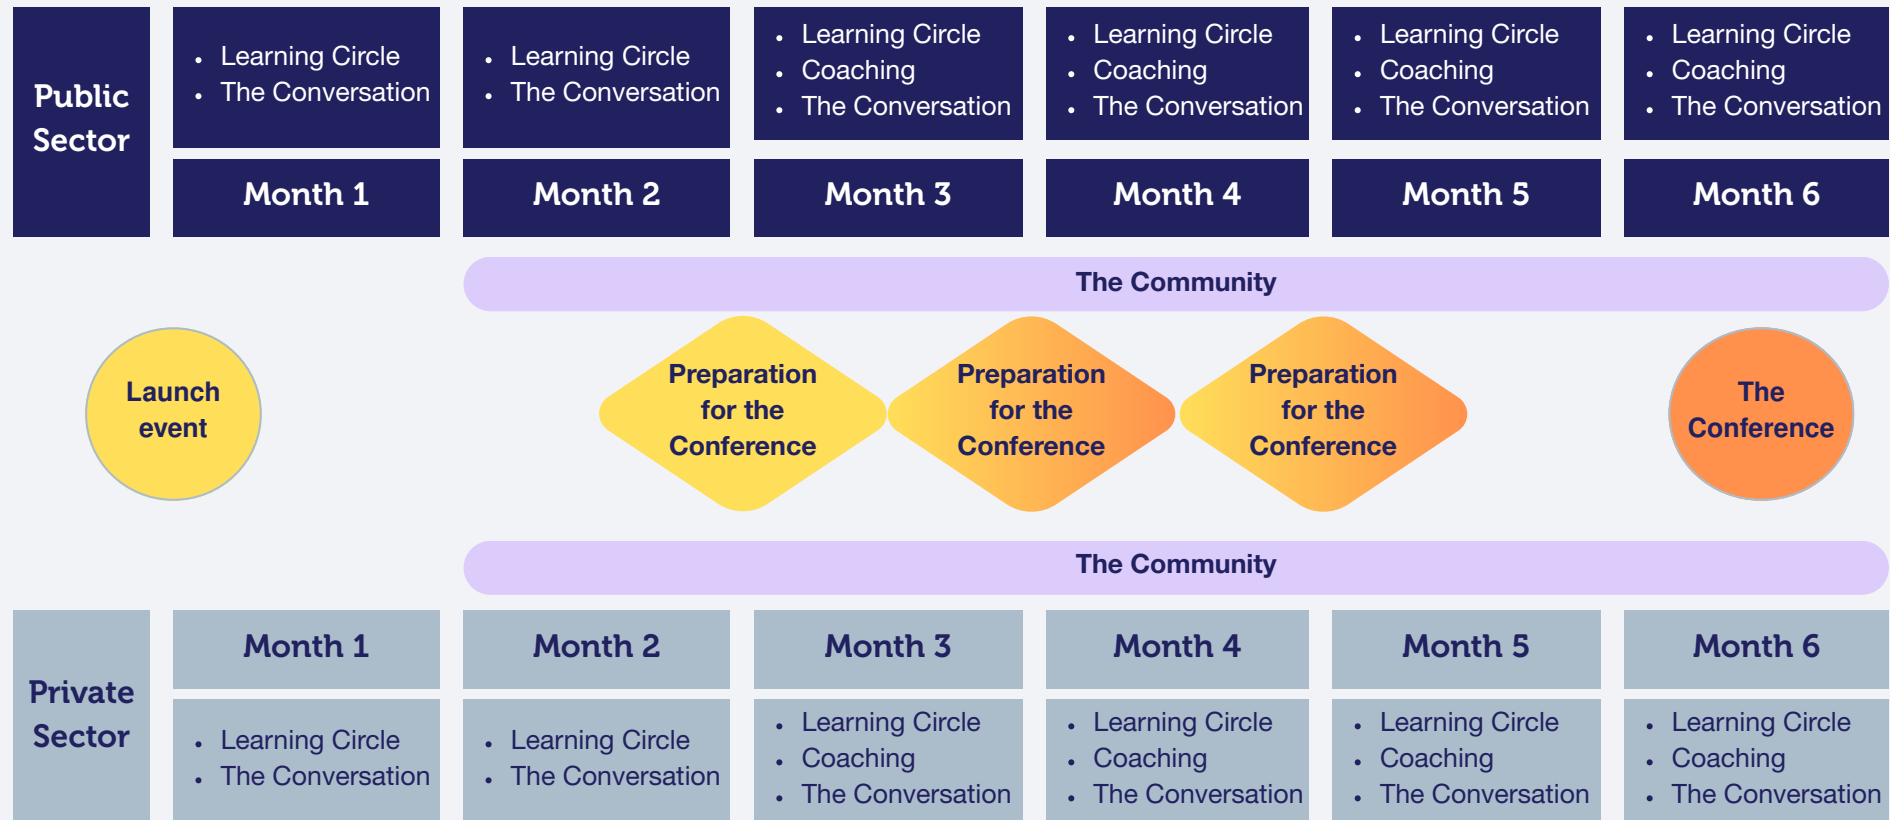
Public Sector

- Learning Circle
- The Conversation

Month 1

- Learning Circle
- The Conversation

Month 2

- Learning Circle
- Coaching
- The Conversation

Month 3

- Learning Circle
- Coaching
- The Conversation

Month 4

- Learning Circle
- Coaching
- The Conversation

Month 5

- Learning Circle
- Coaching
- The Conversation

Month 6

The Community

Launch event

Preparation for the Conference

Preparation for the Conference

Preparation for the Conference

The Conference

The Community

Private Sector

Month 1

- Learning Circle
- The Conversation

Month 2

- Learning Circle
- The Conversation

Month 3

- Learning Circle
- Coaching
- The Conversation

Month 4

- Learning Circle
- Coaching
- The Conversation

Month 5

- Learning Circle
- Coaching
- The Conversation

Month 6

- Learning Circle
- Coaching
- The Conversation